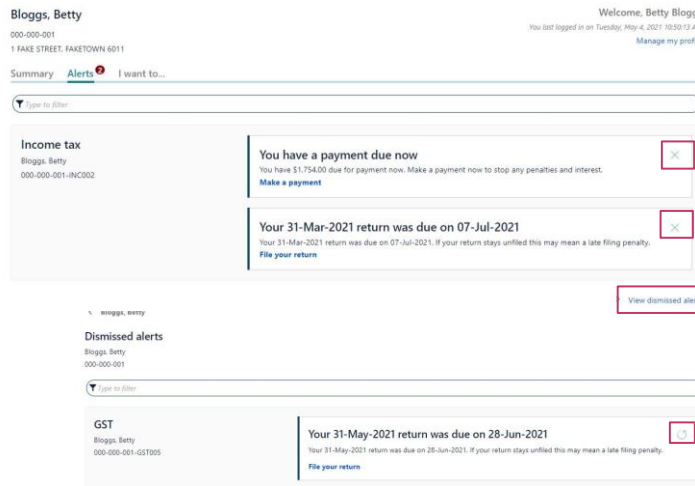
Bloggs, Betty
000-000-001
1 FAKE STREET, FAKETOWN 6011

Welcome, Betty Blogg
You last logged in on Tuesday, May 4, 2021 10:50:13 A
Manage my prof

Summary Alerts 2 I want to...

Type to filter

Income tax
Bloggs, Betty
000-000-001-INC002

You have a payment due now
You have $1,754.00 due for payment now. Make a payment now to stop any penalties and interest.
Make a payment

Your 31-Mar-2021 return was due on 07-Jul-2021
Your 31-Mar-2021 return was due on 07-Jul-2021. If your return stays unfiled this may mean a late filing penalty.
File your return

View dismissed aler

< Bloggs, Betty

Dismissed alerts
Bloggs, Betty
000-000-001

Type to filter

GST
Bloggs, Betty
000-000-001-GST005

Your 31-May-2021 return was due on 28-Jun-2021
Your 31-May-2021 return was due on 28-Jun-2021. If your return stays unfiled this may mean a late filing penalty.
File your return